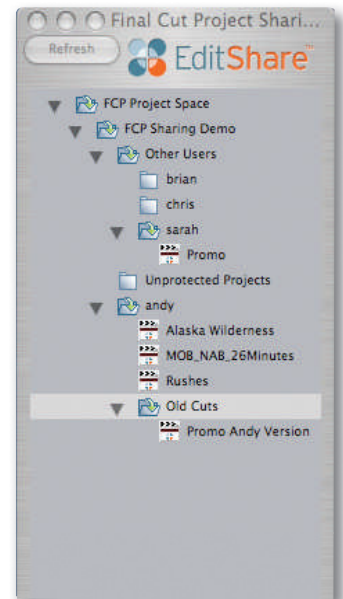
Final Cut Project Shari...

Refresh

EditShare

FCP Project Space
FCP Sharing Demo
Other Users
brian
chris
sarah
Promo
Unprotected Projects
andy
Alaska Wilderness
MOB_NAB_26Minutes
Rushes
Old Cuts
Promo Andy Version